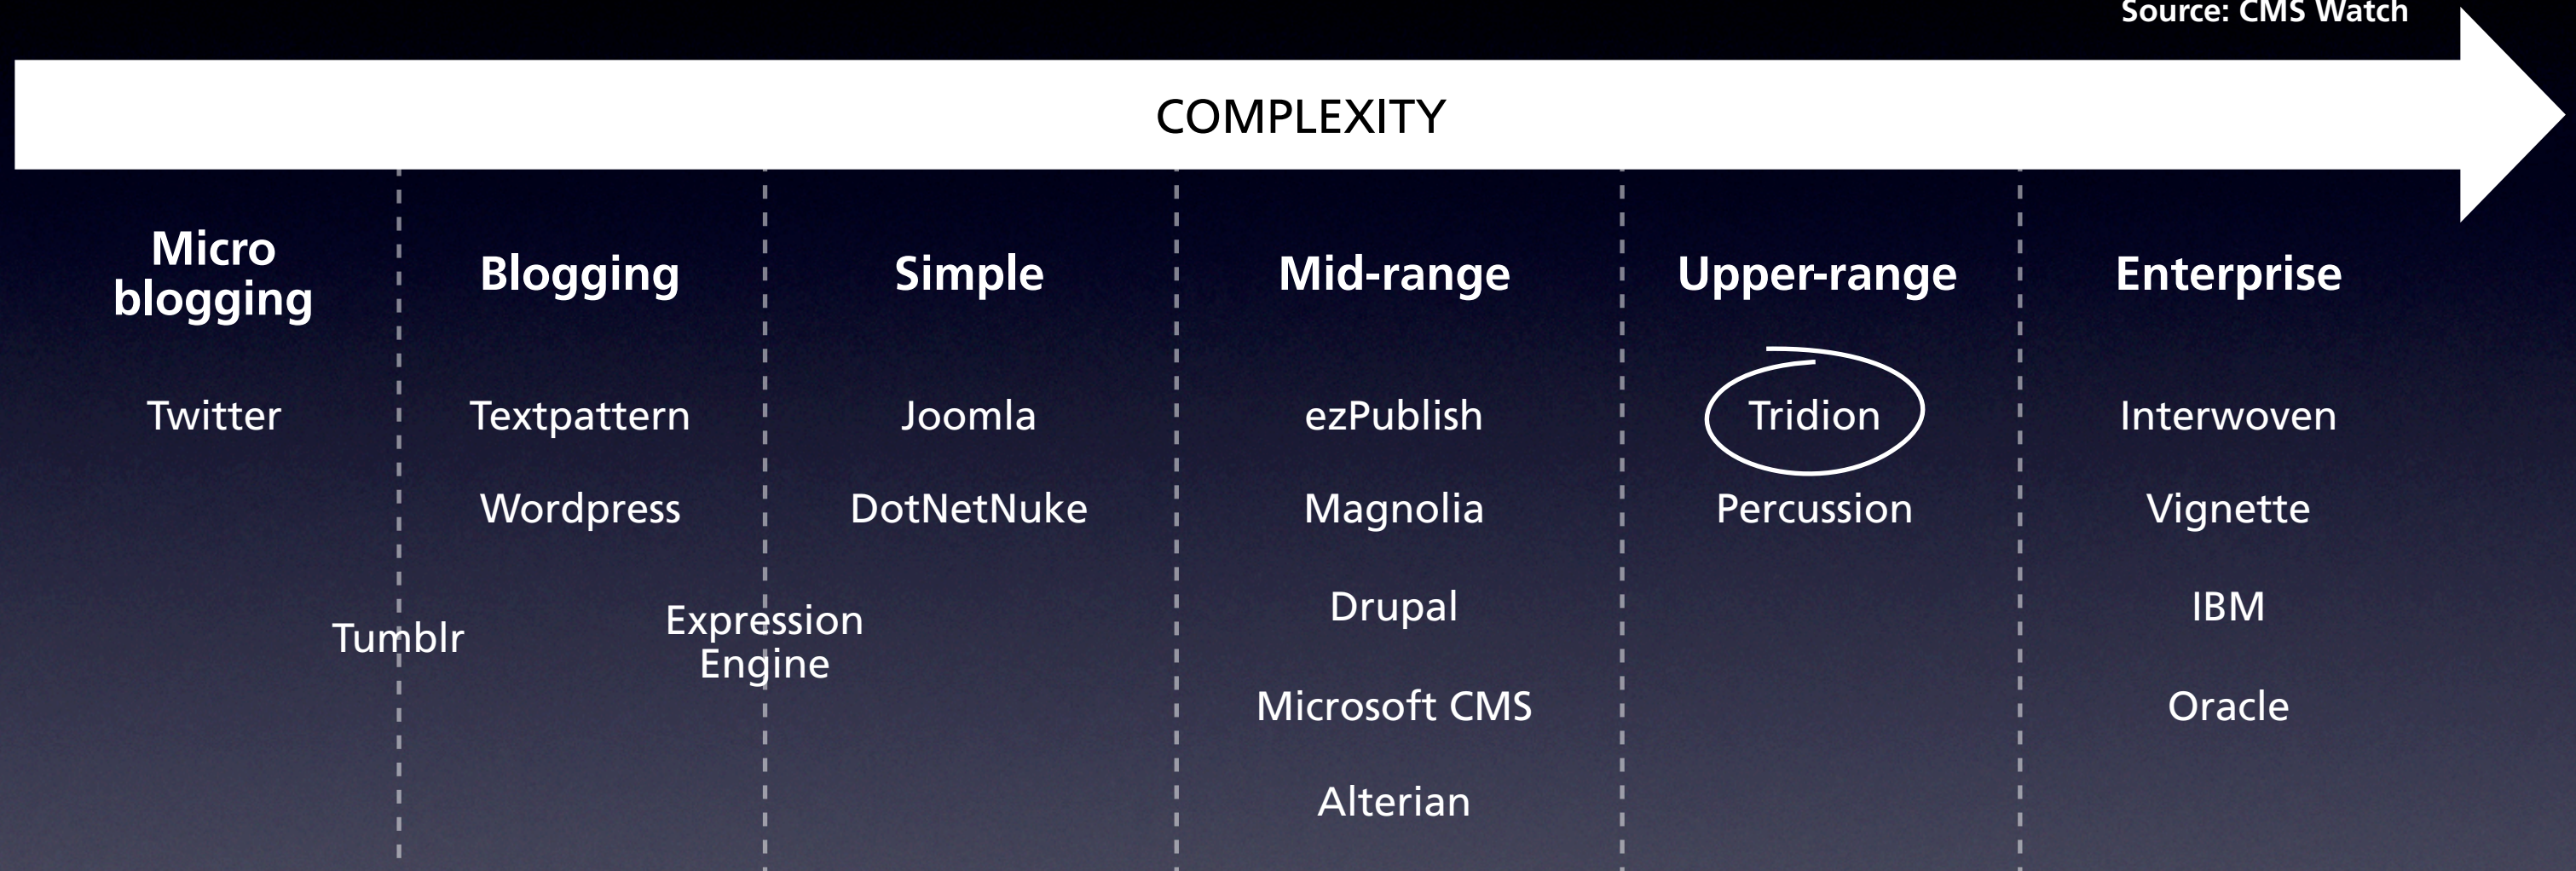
Source: CMS Watch

COMPLEXITY

Micro blogging

Twitter

Blogging

Textpattern

Wordpress

Tumblr

Simple

Joomla

DotNetNuke

Expression Engine

Mid-range

ezPublish

Magnolia

Drupal

Microsoft CMS

Alterian

Upper-range

Tridion

Percussion

Enterprise

Interwoven

Vignette

IBM

Oracle